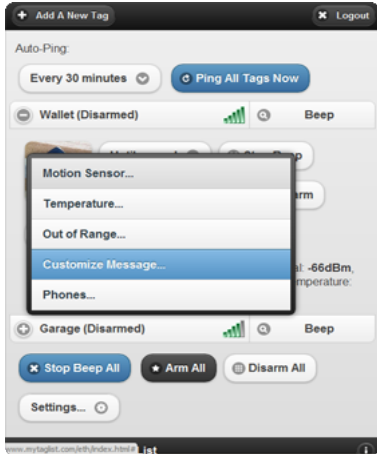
Add A New Tag
Logout
Auto-Ping:
Every 30 minutes
Ping All Tags Now
Wallet (Disarmed)
Beep
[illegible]
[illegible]
arm
Motion Sensor...
Temperature...
Out of Range...
Customize Message...
Phones...
al: -66dBm,
emperature:
Garage (Disarmed)
Beep
Stop Beep All
Arm All
Disarm All
Settings...
www.mytaglist.com/eth/index.html#
ist